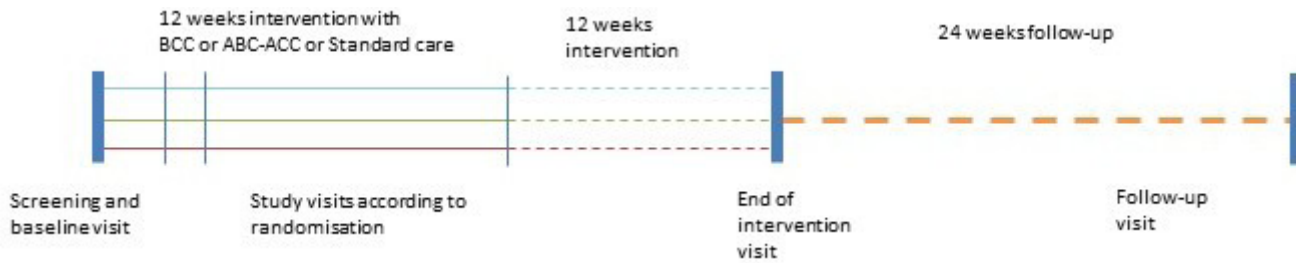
12 weeks intervention with BCC or ABC-ACC or Standard care

12 weeks intervention

24 weeks follow-up

Screening and baseline visit

Study visits according to randomisation

End of intervention visit

Follow-up visit